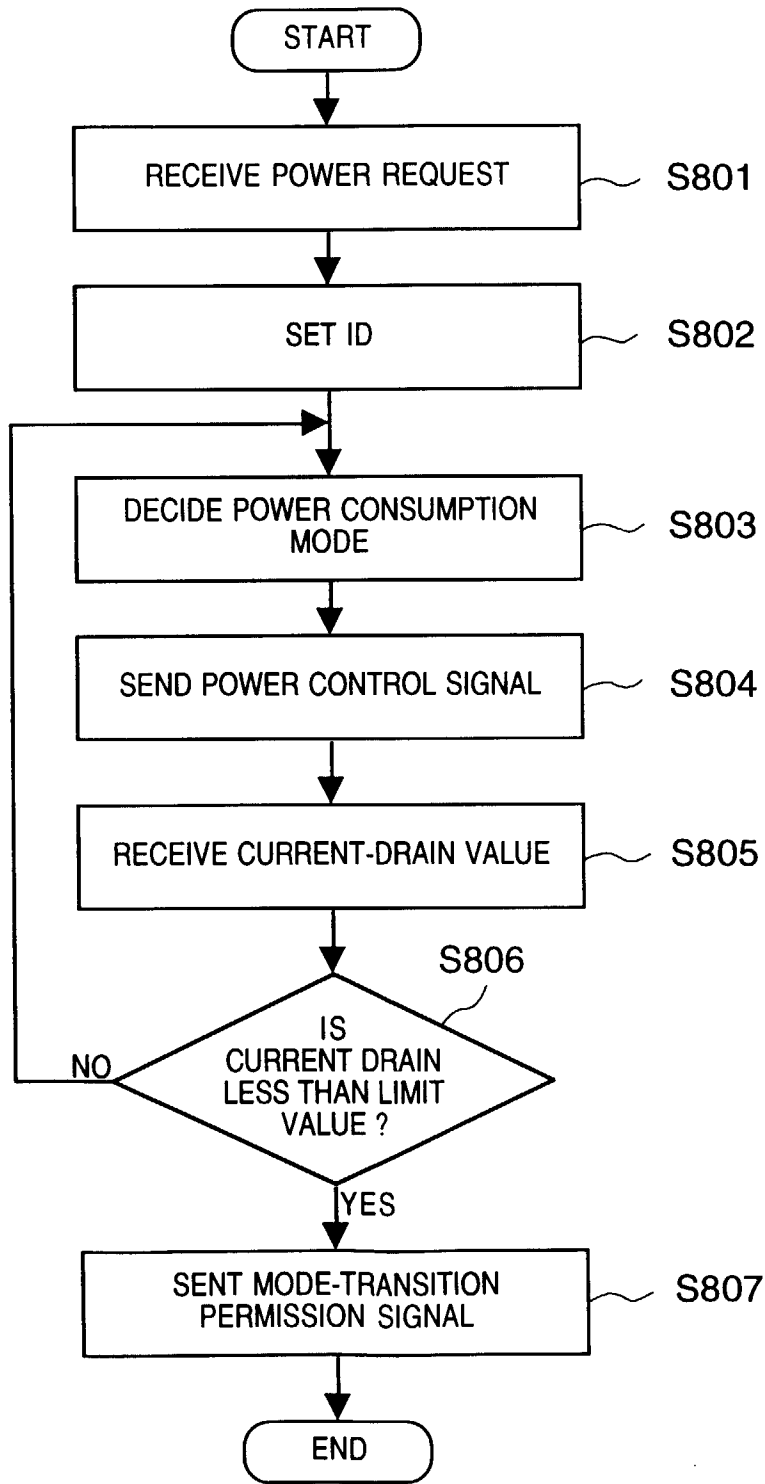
START

RECEIVE POWER REQUEST

S801

SET ID

S802

DECIDE POWER CONSUMPTION MODE

S803

SEND POWER CONTROL SIGNAL

S804

RECEIVE CURRENT-DRAIN VALUE

S805

S806

IS CURRENT DRAIN LESS THAN LIMIT VALUE ?

NO

YES

SENT MODE-TRANSITION PERMISSION SIGNAL

S807

END